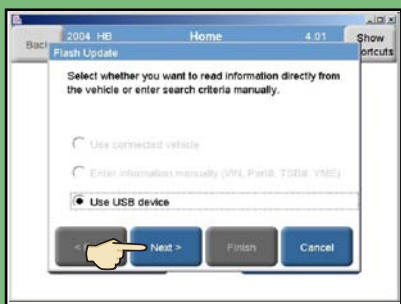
2004 HB
Home
4.01
Show
ortcuts
Back
Flash Update
Select whether you want to read information directly from the vehicle or enter search criteria manually.

Use connected vehicle

Enter information manually (VIN, Part#, TSB#, VME)

Use USB device

< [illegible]
Next >
Finish
Cancel